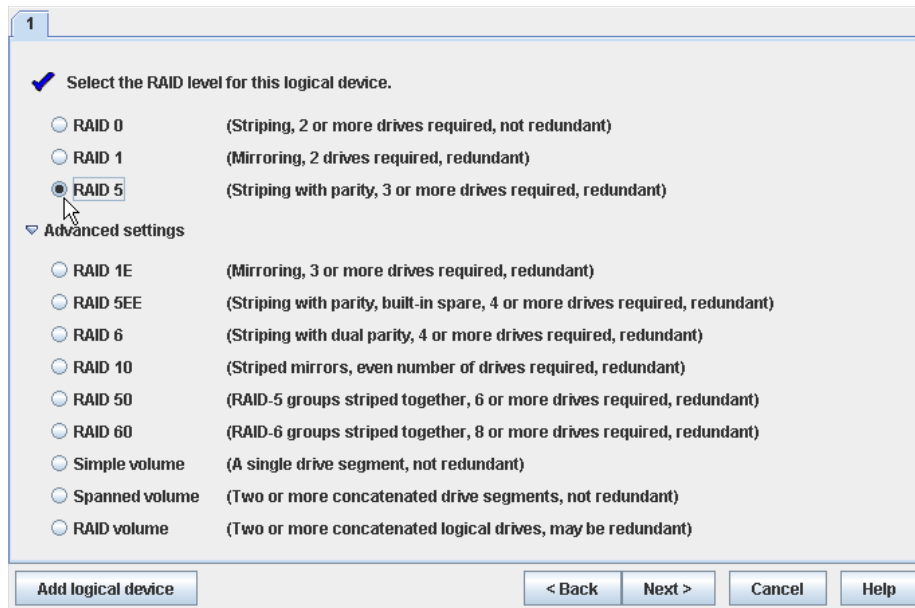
1

Select the RAID level for this logical device.

| | |
|---|---|
| RAID 0 | (Striping, 2 or more drives required, not redundant) |
| RAID 1 | (Mirroring, 2 drives required, redundant) |
| RAID 5 | (Striping with parity, 3 or more drives required, redundant) |

Advanced settings

| | |
|---|---|
| RAID 1E | (Mirroring, 3 or more drives required, redundant) |
| RAID 5EE | (Striping with parity, built-in spare, 4 or more drives required, redundant) |
| RAID 6 | (Striping with dual parity, 4 or more drives required, redundant) |
| RAID 10 | (Striped mirrors, even number of drives required, redundant) |
| RAID 50 | (RAID-5 groups striped together, 6 or more drives required, redundant) |
| RAID 60 | (RAID-6 groups striped together, 8 or more drives required, redundant) |
| Simple volume | (A single drive segment, not redundant) |
| Spanned volume | (Two or more concatenated drive segments, not redundant) |
| RAID volume | (Two or more concatenated logical drives, may be redundant) |

Add logical device

< Back   Next >   Cancel   Help